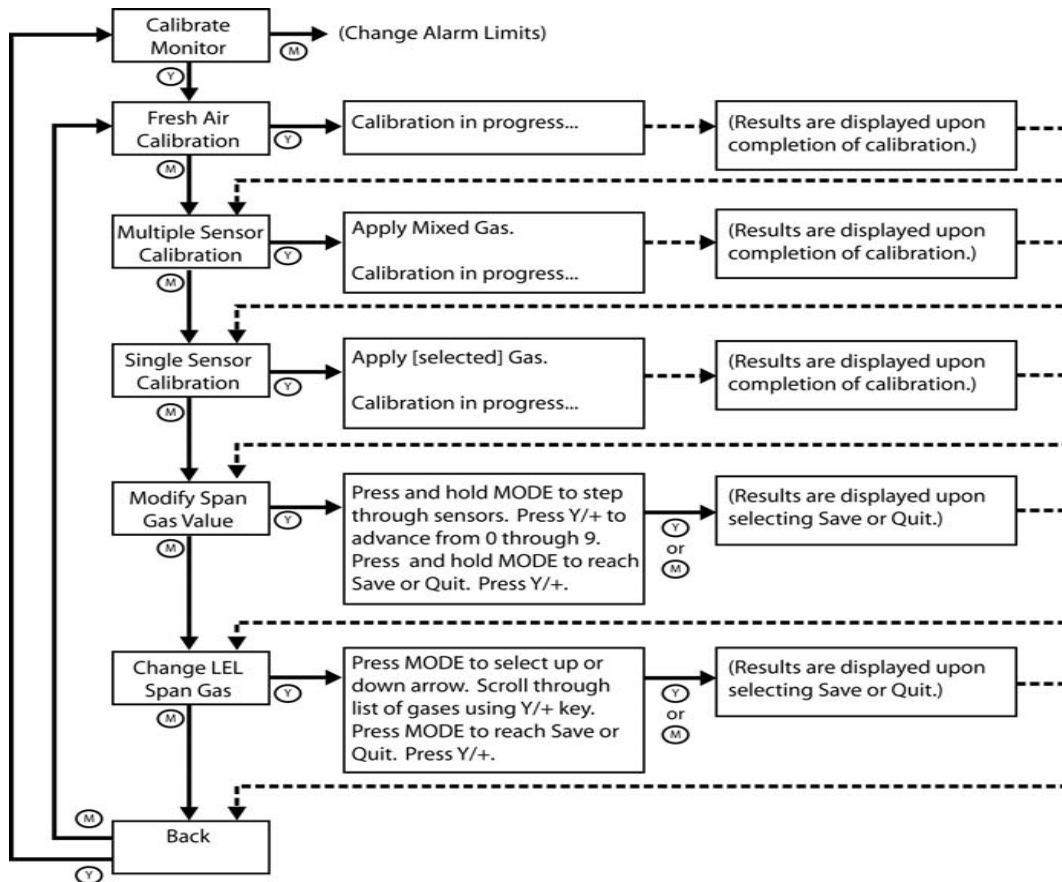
Calibrate Monitor

M

(Change Alarm Limits)

Y

Fresh Air Calibration

Y

Calibration in progress...

(Results are displayed upon completion of calibration.)

M

Multiple Sensor Calibration

Y

Apply Mixed Gas.

Calibration in progress...

(Results are displayed upon completion of calibration.)

M

Single Sensor Calibration

Y

Apply [selected] Gas.

Calibration in progress...

(Results are displayed upon completion of calibration.)

M

Modify Span Gas Value

Y

Press and hold MODE to step through sensors. Press Y/+ to advance from 0 through 9. Press and hold MODE to reach Save or Quit. Press Y/+.

Y or M

(Results are displayed upon selecting Save or Quit.)

M

Change LEL Span Gas

Y

Press MODE to select up or down arrow. Scroll through list of gases using Y/+ key. Press MODE to reach Save or Quit. Press Y/+.

Y or M

(Results are displayed upon selecting Save or Quit.)

M

M

Back

Y